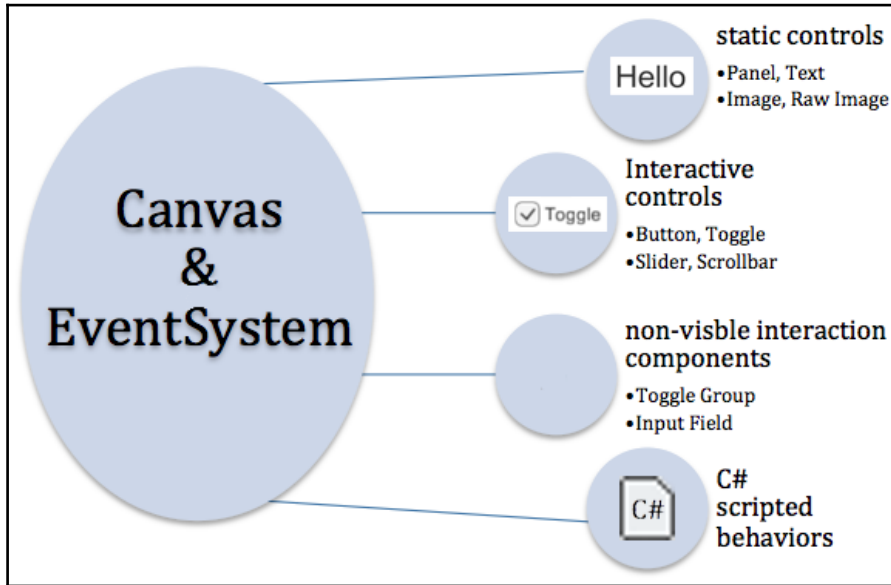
Canvas
&
EventSystem

Hello

static controls
•Panel, Text
•Image, Raw Image

Toggle

Interactive controls
•Button, Toggle
•Slider, Scrollbar

non-visble interaction components
•Toggle Group
•Input Field

C#

C# scripted behaviors